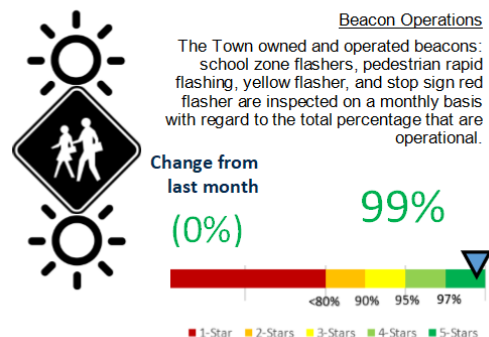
Beacon Operations

The Town owned and operated beacons: school zone flashers, pedestrian rapid flashing, yellow flasher, and stop sign red flasher are inspected on a monthly basis with regard to the total percentage that are operational.

Change from last month

(0%)

99%

<80% 90% 95% 97%

1-Star 2-Stars 3-Stars 4-Stars 5-Stars